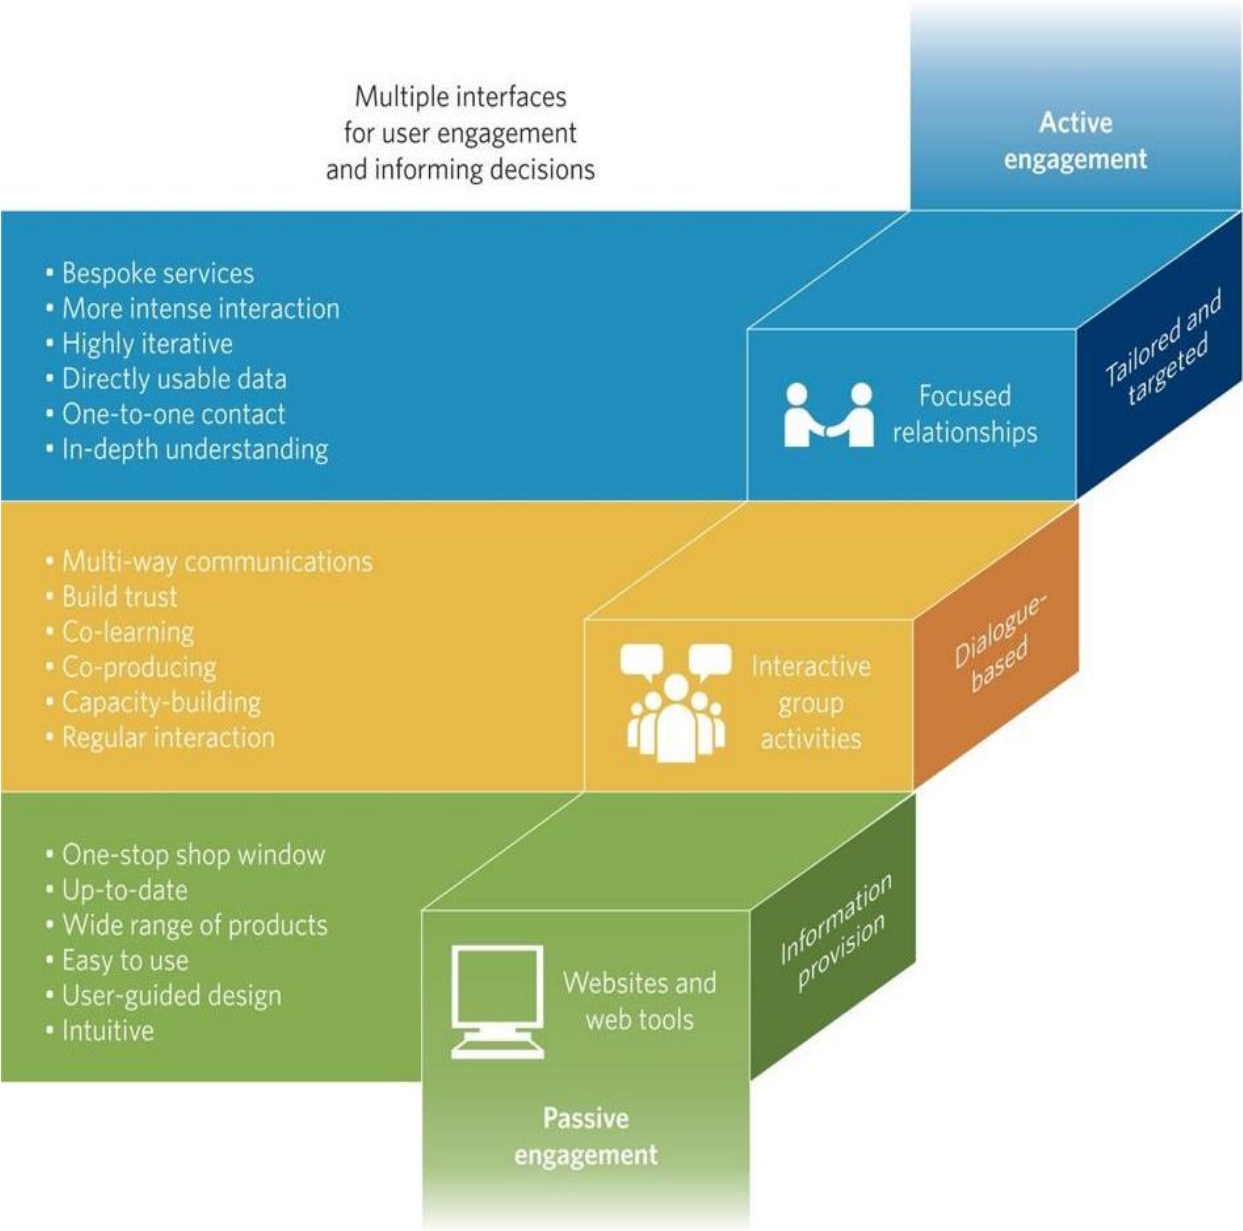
Multiple interfaces for user engagement and informing decisions

Active engagement

• Bespoke services
• More intense interaction
• Highly iterative
• Directly usable data
• One-to-one contact
• In-depth understanding

Focused relationships

Tailored and targeted

• Multi-way communications
• Build trust
• Co-learning
• Co-producing
• Capacity-building
• Regular interaction

Interactive group activities

Dialogue-based

• One-stop shop window
• Up-to-date
• Wide range of products
• Easy to use
• User-guided design
• Intuitive

Websites and web tools

Information provision

Passive engagement